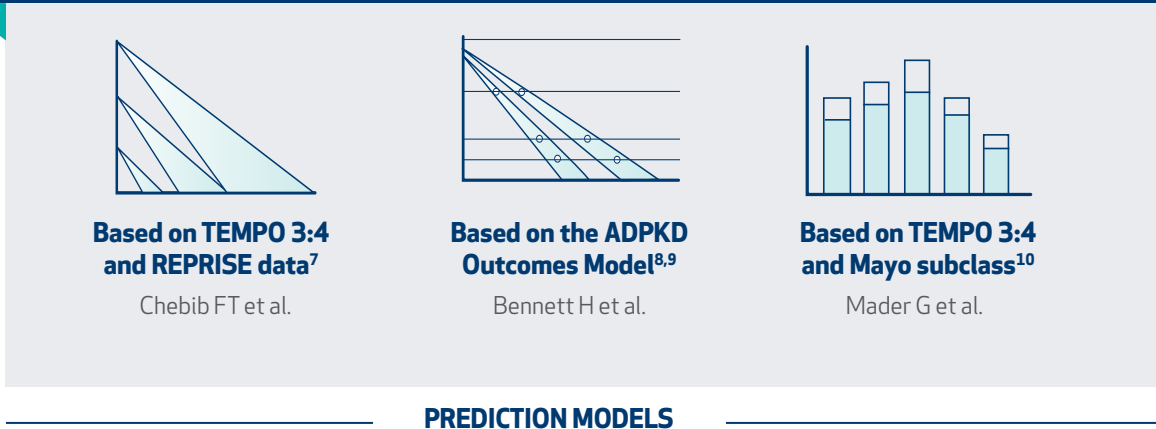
Based on TEMPO 3:4 and REPRISE data$^{7}$

Chebib FT et al.

Based on the ADPKD Outcomes Model$^{8,9}$

Bennett H et al.

Based on TEMPO 3:4 and Mayo subclass$^{10}$

Mader G et al.

PREDICTION MODELS